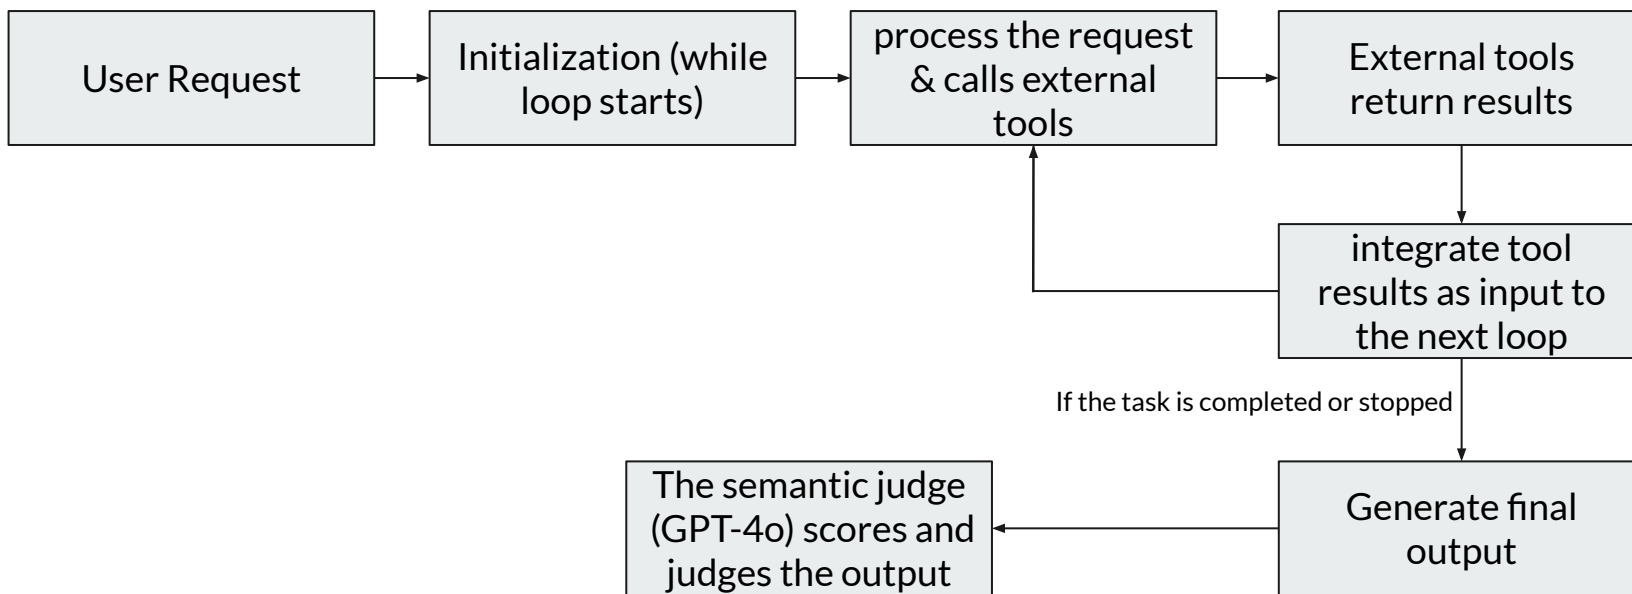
User Request

Initialization (while loop starts)

process the request & calls external tools

External tools return results

integrate tool results as input to the next loop

If the task is completed or stopped

Generate final output

The semantic judge (GPT-4o) scores and judges the output